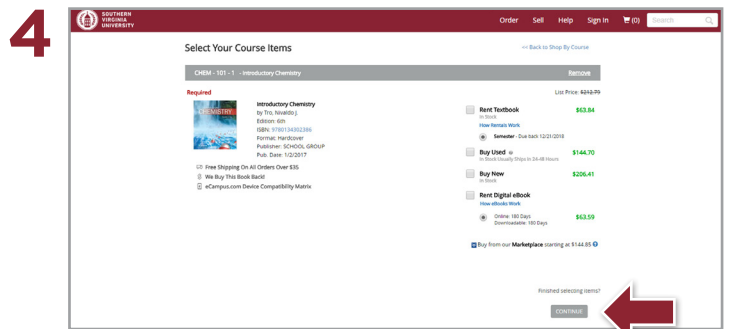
4

SOUTHERN VIRGINIA UNIVERSITY

Order Sell Help Sign In (0) Search

Select Your Course Items

<< Back to Shop By Course

CHEM - 101 - 1 - Introductory Chemistry

Remove

Required

List Price: ~~$212.79~~

CHEMISTRY

Introductory Chemistry
by Tro, Nivaldo J.
Edition: 6th
ISBN: 9780134302386
Format: Hardcover
Publisher: SCHOOL GROUP
Pub. Date: 1/2/2017

Free Shipping On All Orders Over $35

We Buy This Book Back!

eCampus.com Device Compatibility Matrix

Rent Textbook $63.84
In Stock
How Rentals Work

Semester - Due back 12/21/2018

Buy Used $144.70
In Stock Usually Ships in 24-48 Hours

Buy New $206.41
In Stock

Rent Digital eBook
How eBooks Work

Online: 180 Days
Downloadable: 180 Days $63.59

Buy from our Marketplace starting at $144.85

Finished selecting items?

CONTINUE